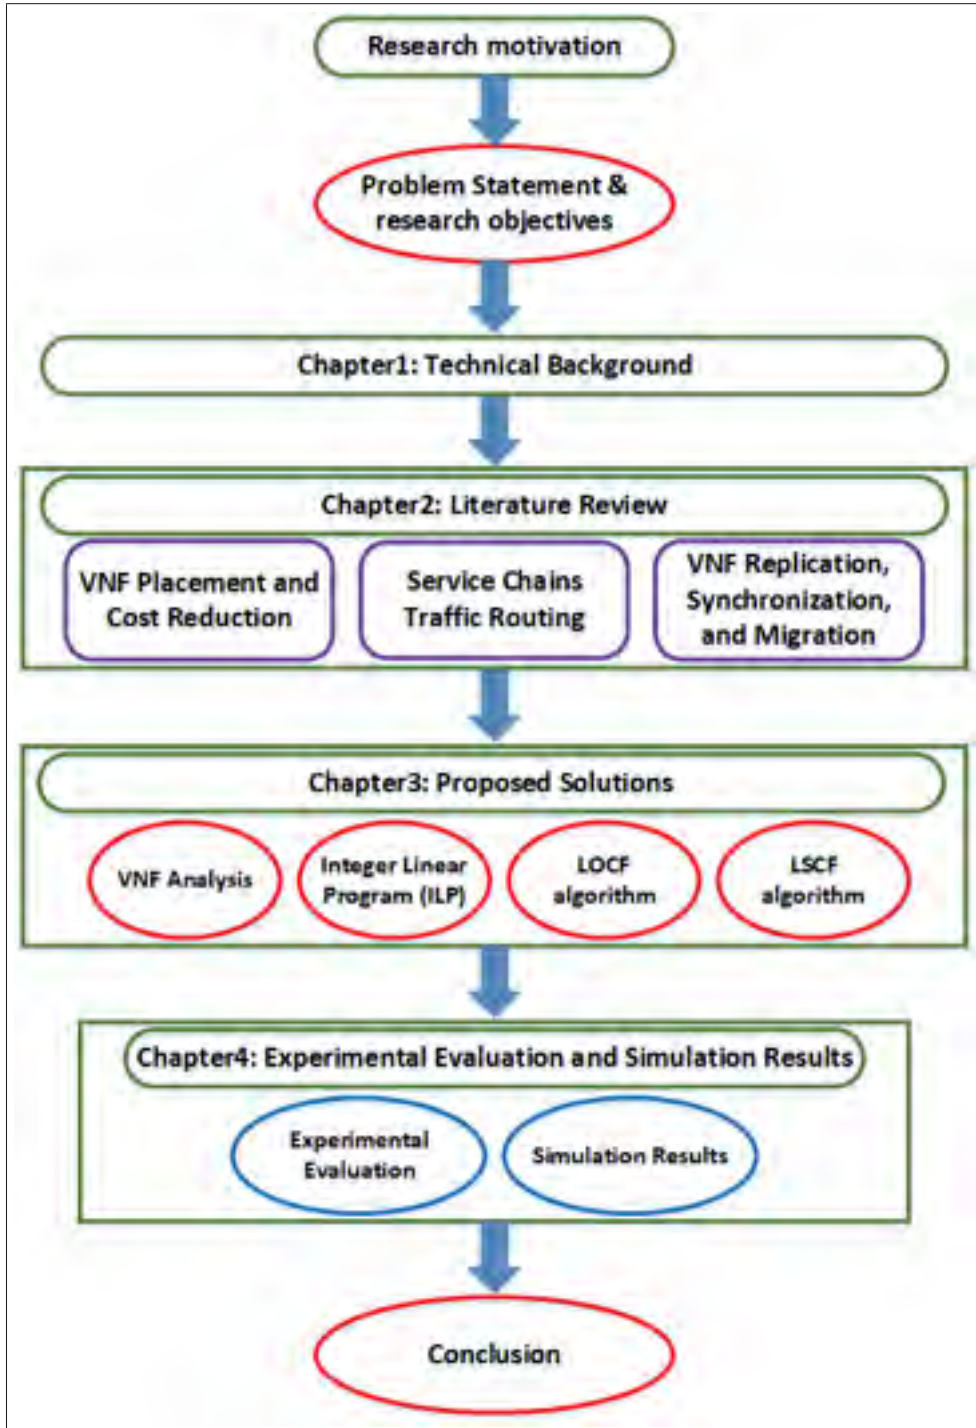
Research motivation

Problem Statement & research objectives

Chapter1: Technical Background

Chapter2: Literature Review

VNF Placement and Cost Reduction

Service Chains Traffic Routing

VNF Replication, Synchronization, and Migration

Chapter3: Proposed Solutions

VNF Analysis

Integer Linear Program (ILP)

LOCF algorithm

LSCF algorithm

Chapter4: Experimental Evaluation and Simulation Results

Experimental Evaluation

Simulation Results

Conclusion